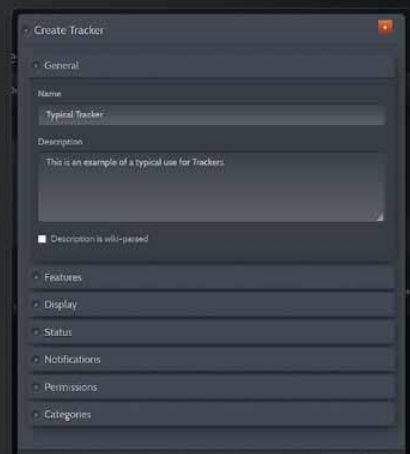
Create Tracker

General

Name

Typical Tracker

Description

This is an example of a typical use for Trackers.

Description is wiki-parsed

Features

Display

Status

Notifications

Permissions

Categories